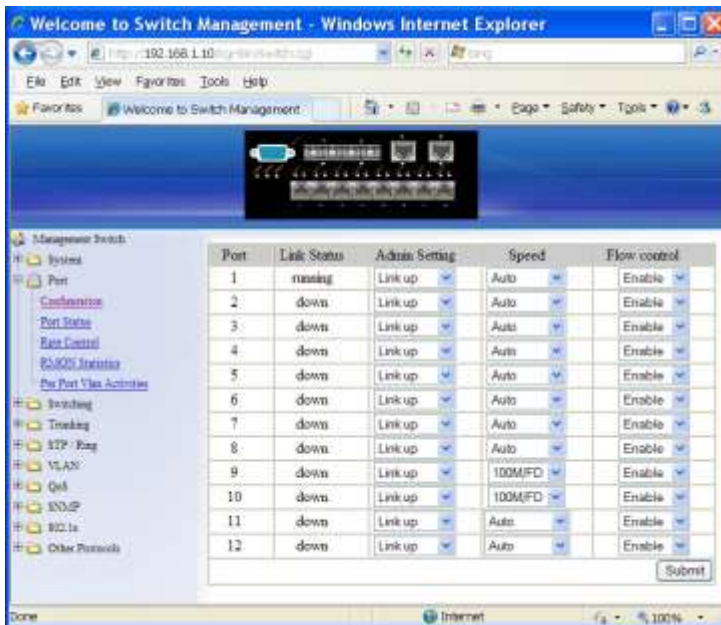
Welcome to Switch Management - Windows Internet Explorer

http://192.168.1.10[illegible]

Bing

File Edit View Favorites Tools Help

Favorites Welcome to Switch Management

Page ▾ Safety ▾ Tools ▾

Management Switch
System
Port
Configuration
Port Status
Rate Control
RMON Statistics
Per Port Vlan Activities
Switching
Trunking
STP / Ring
VLAN
QoS
SNMP
802.1x
Other Protocols

| Port | Link Status | Admin Setting | Speed | Flow control |
|---|---|---|---|---|
| 1 | running | Link up | Auto | Enable |
| 2 | down | Link up | Auto | Enable |
| 3 | down | Link up | Auto | Enable |
| 4 | down | Link up | Auto | Enable |
| 5 | down | Link up | Auto | Enable |
| 6 | down | Link up | Auto | Enable |
| 7 | down | Link up | Auto | Enable |
| 8 | down | Link up | Auto | Enable |
| 9 | down | Link up | 100M/FD | Enable |
| 10 | down | Link up | 100M/FD | Enable |
| 11 | down | Link up | Auto | Enable |
| 12 | down | Link up | Auto | Enable |

Submit

Done

Internet

100%